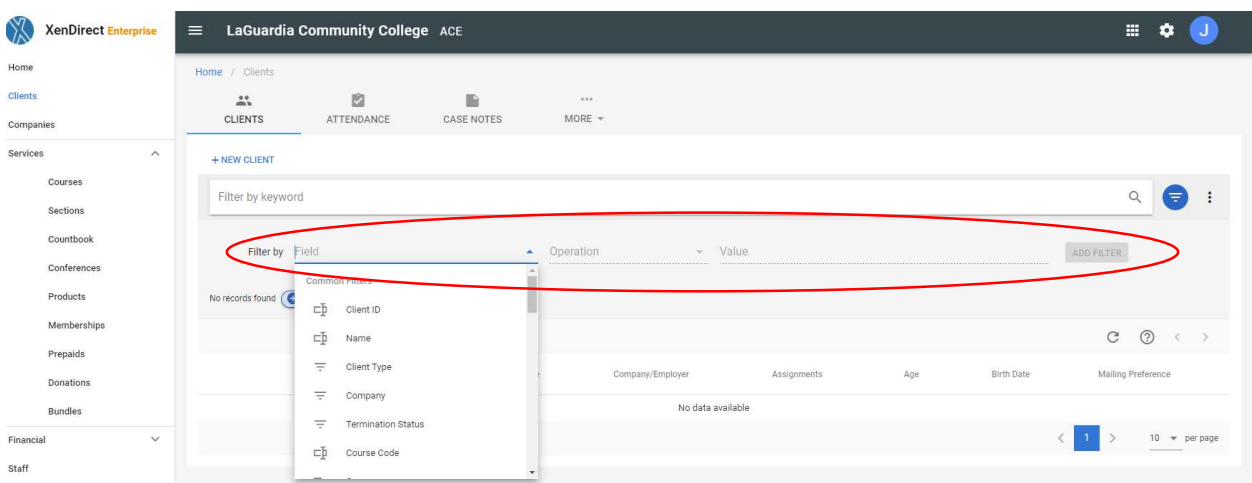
XenDirect Enterprise

Home
Clients
Companies
Services
Courses
Sections
Countbook
Conferences
Products
Memberships
Prepaids
Donations
Bundles
Financial
Staff

LaGuardia Community College ACE

J

Home / Clients

CLIENTS
ATTENDANCE
CASE NOTES
MORE

+ NEW CLIENT

Filter by keyword

Filter by
Field
Operation
Value
ADD FILTER

No records found

Common Filters
Client ID
Name
Client Type
Company
Termination Status
Course Code

Company/Employer
Assignments
Age
Birth Date
Mailing Preference

No data available

1

10 per page